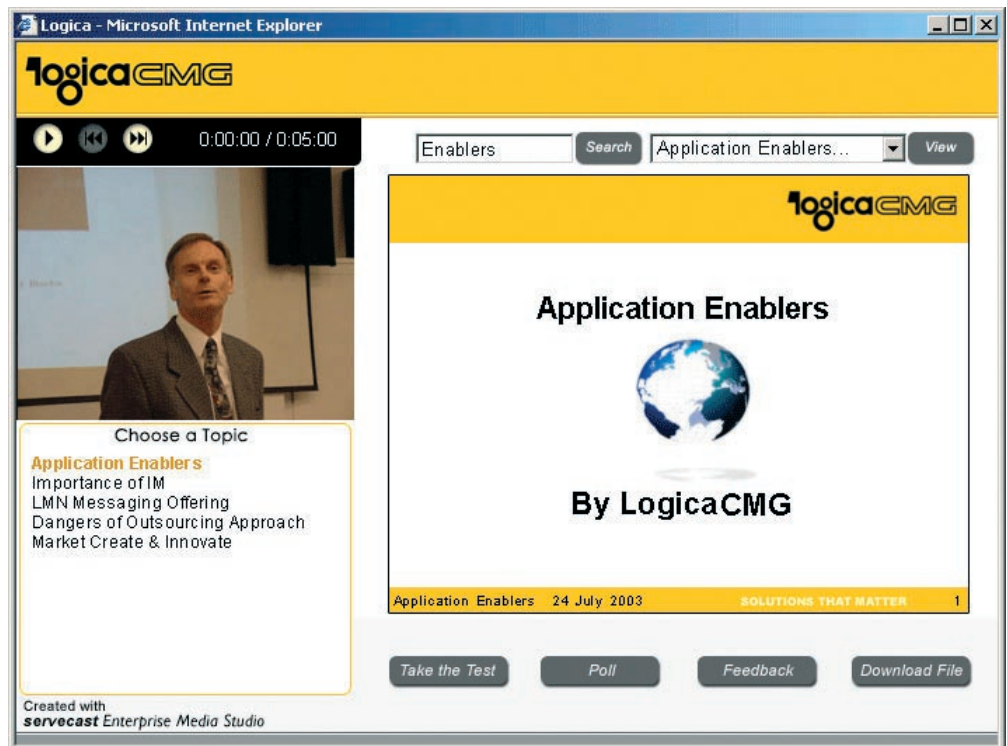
Logica - Microsoft Internet Explorer

logicaCMG

0:00:00 / 0:05:00

Enablers
Search
Application Enablers...
View

logicaCMG

Application Enablers

By LogicaCMG

Application Enablers 24 July 2003 SOLUTIONS THAT MATTER 1

Choose a Topic

Application Enablers
Importance of IM
LMN Messaging Offering
Dangers of Outsourcing Approach
Market Create & Innovate

Take the Test
Poll
Feedback
Download File

Created with
servecast Enterprise Media Studio